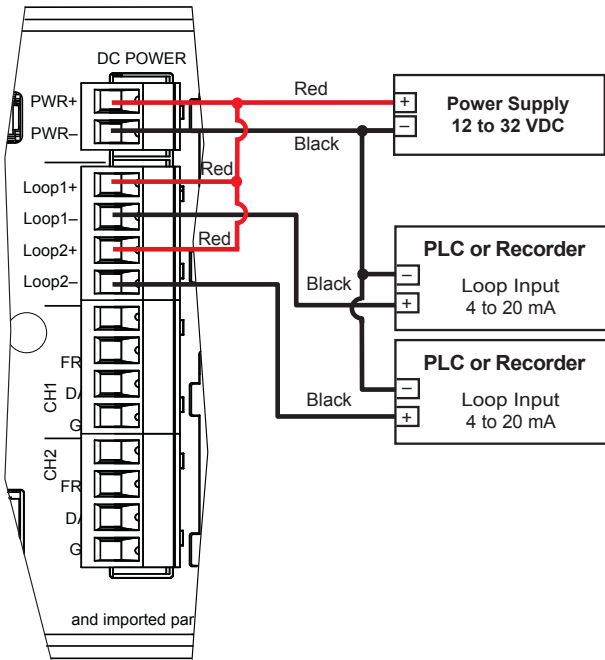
DC POWER

PWR+

PWR–

Loop1+

Loop1–

Loop2+

Loop2–

FR

DA

G

CH1

CH2

FR

DA

G

and imported par

Red

Black

Red

Red

Black

Black

+

–

Power Supply
12 to 32 VDC

PLC or Recorder

–

+

Loop Input
4 to 20 mA

PLC or Recorder

–

+

Loop Input
4 to 20 mA